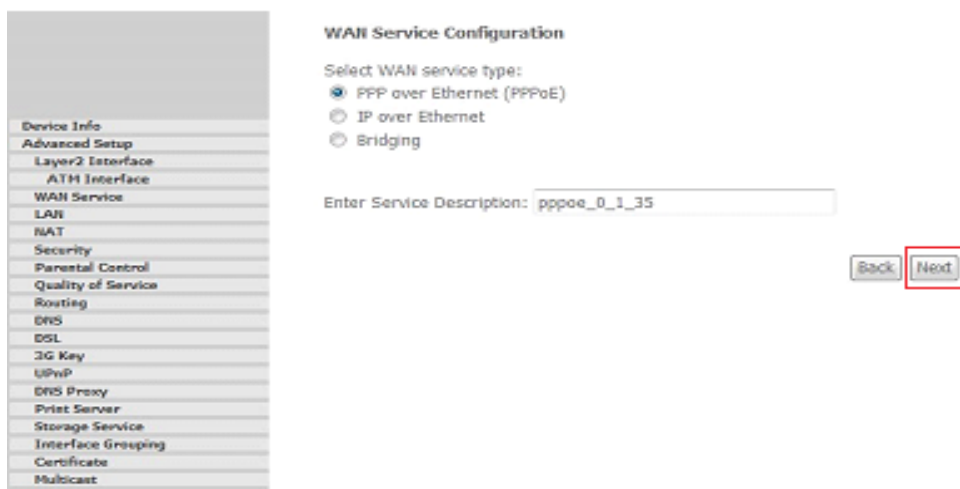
Device Info
Advanced Setup
Layer2 Interface
ATM Interface
WAN Service
LAN
NAT
Security
Parental Control
Quality of Service
Routing
DNS
DSL
3G Key
UPnP
DNS Proxy
Print Server
Storage Service
Interface Grouping
Certificate
Multicast

WAN Service Configuration

Select WAN service type:
PPP over Ethernet (PPPoE)
IP over Ethernet
Bridging

Enter Service Description: pppoe_0_1_35

Back Next